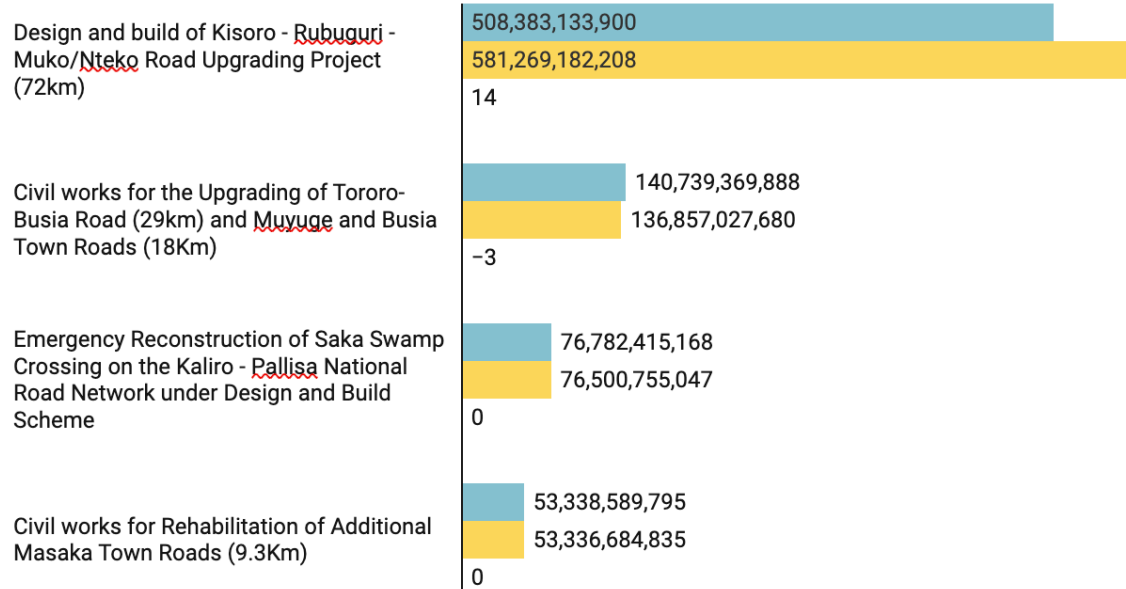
Design and build of Kisoro - Rubuguri - Muko/Nteko Road Upgrading Project (72km)

508,383,133,900

581,269,182,208

14

Civil works for the Upgrading of Tororo-Busia Road (29km) and Muyuge and Busia Town Roads (18Km)

140,739,369,888

136,857,027,680

−3

Emergency Reconstruction of Saka Swamp Crossing on the Kaliro - Pallisa National Road Network under Design and Build Scheme

76,782,415,168

76,500,755,047

0

Civil works for Rehabilitation of Additional Masaka Town Roads (9.3Km)

53,338,589,795

53,336,684,835

0